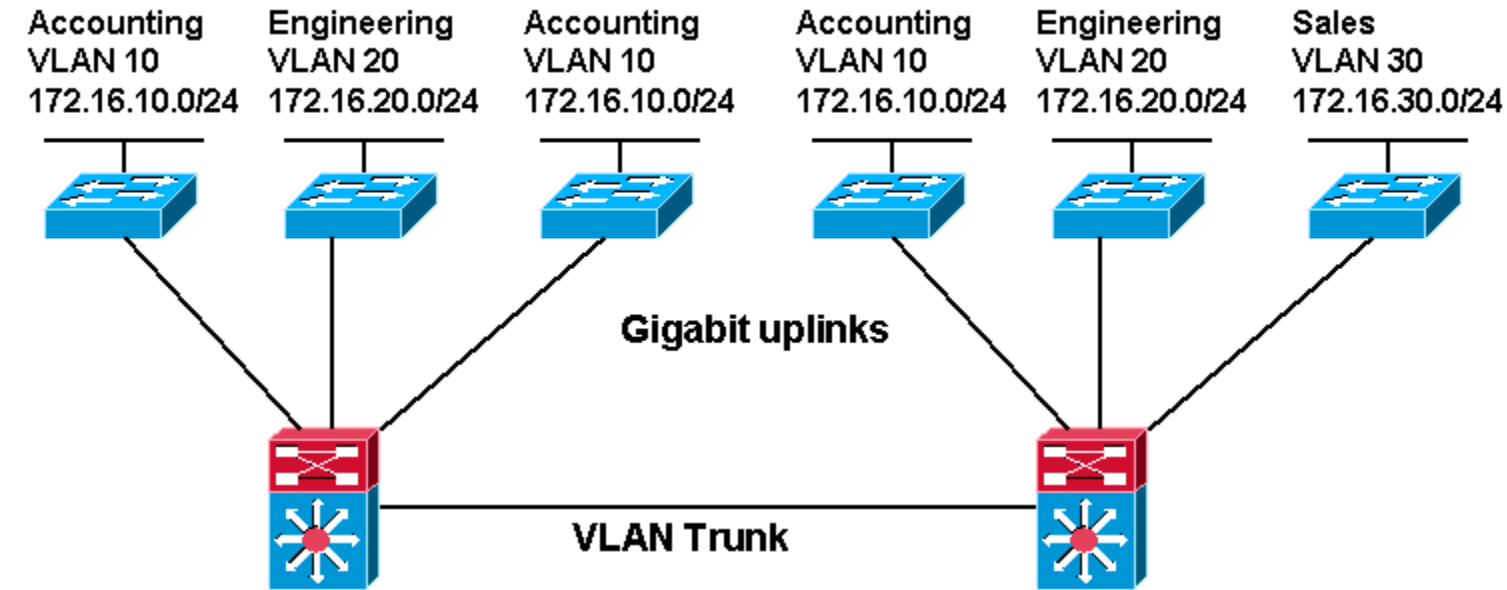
Accounting
VLAN 10
172.16.10.0/24

Engineering
VLAN 20
172.16.20.0/24

Accounting
VLAN 10
172.16.10.0/24

Accounting
VLAN 10
172.16.10.0/24

Engineering
VLAN 20
172.16.20.0/24

Sales
VLAN 30
172.16.30.0/24

Gigabit uplinks

VLAN Trunk